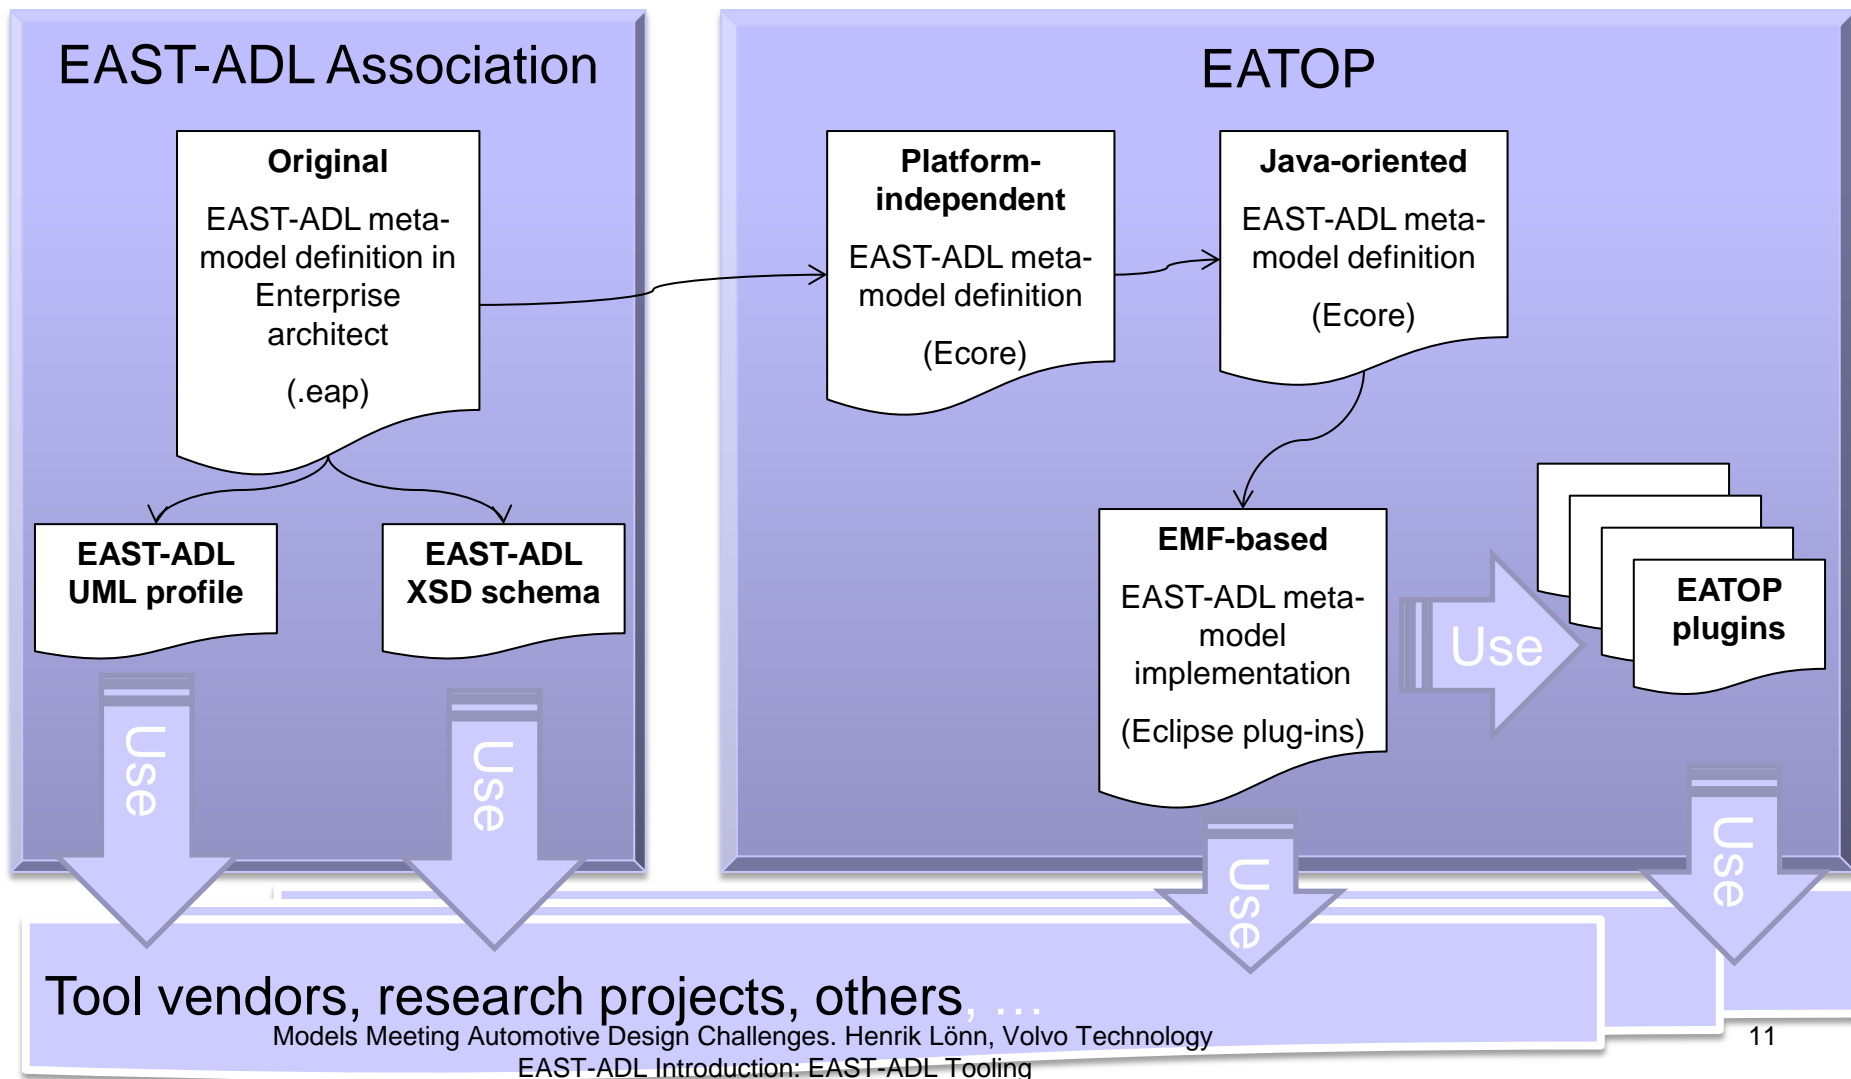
EAST-ADL Association

Original

EAST-ADL metamodel definition in Enterprise architect

(.eap)

EAST-ADL UML profile

EAST-ADL XSD schema

Use

Use

EATOP

Platform-independent

EAST-ADL metamodel definition

(Ecore)

Java-oriented

EAST-ADL metamodel definition

(Ecore)

EMF-based

EAST-ADL metamodel implementation

(Eclipse plug-ins)

Use

EATOP plugins

Use

Use

Tool vendors, research projects, others, …

Models Meeting Automotive Design Challenges. Henrik Lönn, Volvo Technology

11

EAST-ADL Introduction: EAST-ADL Tooling